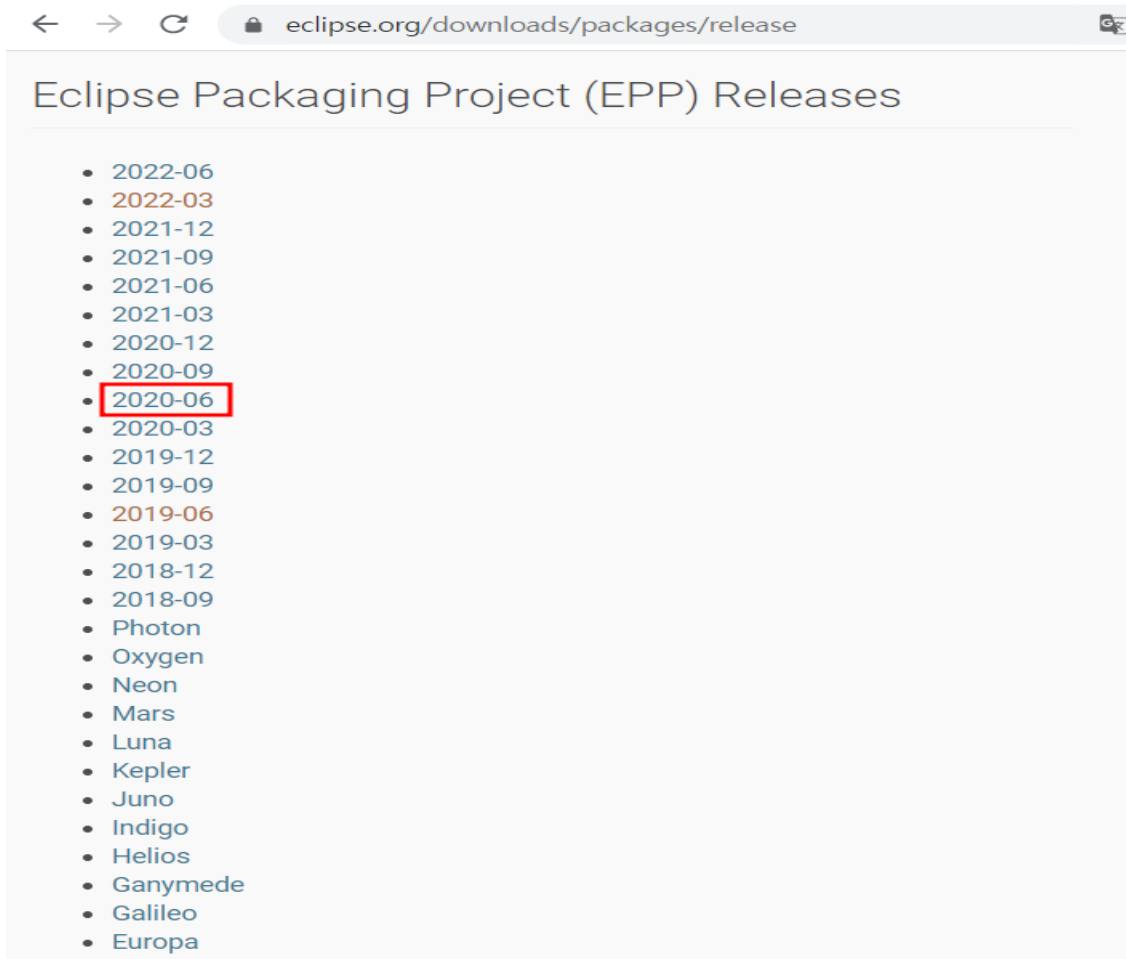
eclipse.org/downloads/packages/release

Eclipse Packaging Project (EPP) Releases

- 2022-06
- 2022-03
- 2021-12
- 2021-09
- 2021-06
- 2021-03
- 2020-12
- 2020-09
- 2020-06
- 2020-03
- 2019-12
- 2019-09
- 2019-06
- 2019-03
- 2018-12
- 2018-09
- Photon
- Oxygen
- Neon
- Mars
- Luna
- Kepler
- Juno
- Indigo
- Helios
- Ganymede
- Galileo
- Europa